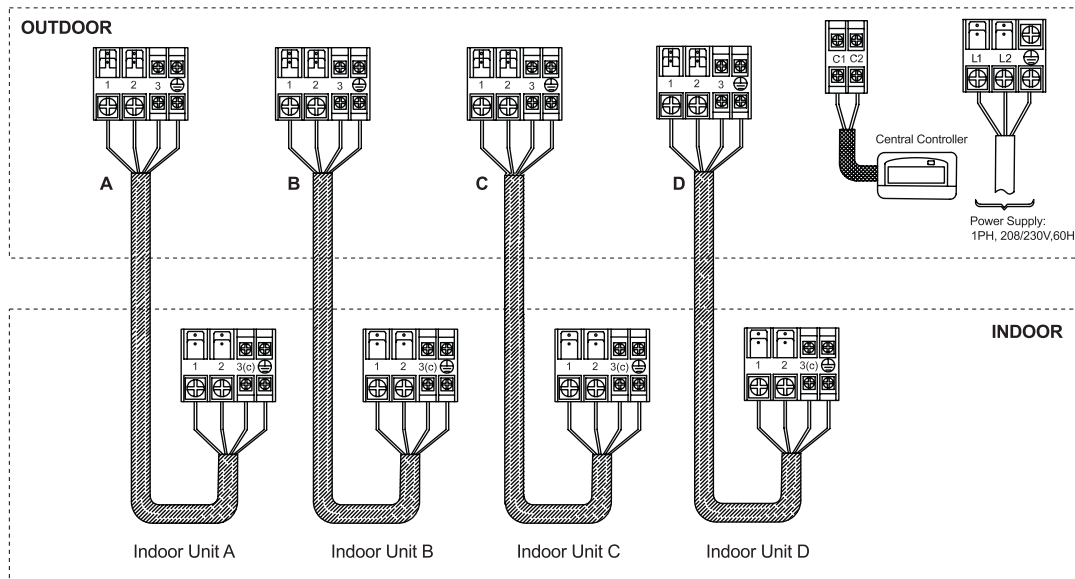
OUTDOOR

1 2 3 ⏚
A

1 2 3 ⏚
B

1 2 3 ⏚
C

1 2 3 ⏚
D

C1 C2
Central Controller

L1 L2 ⏚
Power Supply: 1PH, 208/230V,60H

INDOOR

1 2 3(c) ⏚
Indoor Unit A

1 2 3(c) ⏚
Indoor Unit B

1 2 3(c) ⏚
Indoor Unit C

1 2 3(c) ⏚
Indoor Unit D